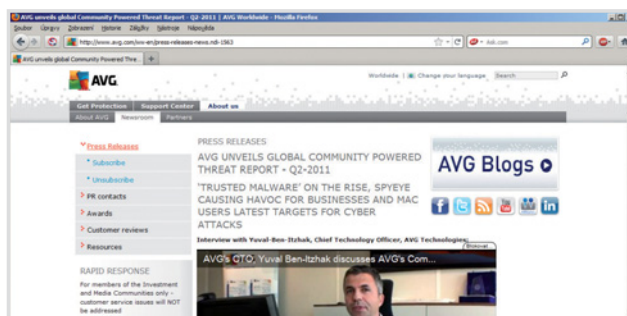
AVG unveils global Community Powered Threat Report - Q2-2011 | AVG Worldwide - Mozilla Firefox

Soubor Úpravy Zobrazení Historie Záložky Nástroje Nápověda

http://www.avg.com/ww-en/press-releases-news.ndi-1963

Ask.com

AVG unveils global Community Powered Thre...

AVG

Worldwide | Change your language Search

Get Protection Support Center About us

About AVG Newsroom Partners

Press Releases

Subscribe

Unsubscribe

PR contacts

Awards

Customer reviews

Resources

RAPID RESPONSE

For members of the Investment and Media Communities only - customer service issues will NOT be addressed

PRESS RELEASES

AVG UNVEILS GLOBAL COMMUNITY POWERED THREAT REPORT - Q2-2011

'TRUSTED MALWARE' ON THE RISE, SPYEYE CAUSING HAVOC FOR BUSINESSES AND MAC USERS LATEST TARGETS FOR CYBER ATTACKS

Interview with Yuval-Ben-Itzhak, Chief Technology Officer, AVG Technologies:

AVG's CTO, Yuval Ben-Itzhak discusses AVG's Com...

AVG Blogs